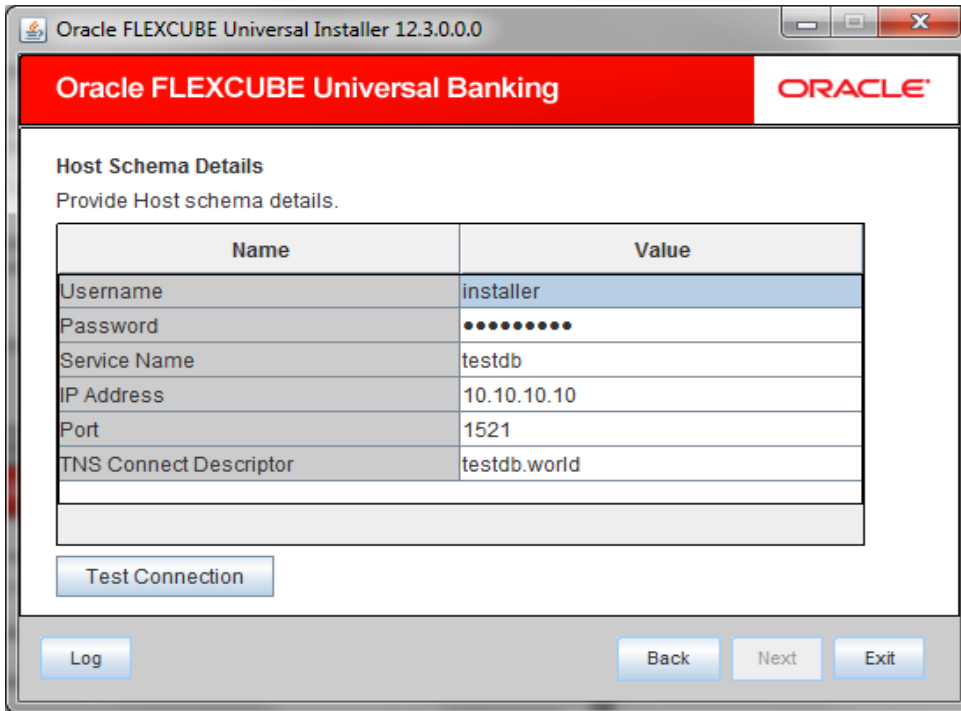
Oracle FLEXCUBE Universal Installer 12.3.0.0.0

Oracle FLEXCUBE Universal Banking

ORACLE

Host Schema Details

Provide Host schema details.

| Name | Value |
|---|---|
| Username | installer |
| Password | ••••••••• |
| Service Name | testdb |
| IP Address | 10.10.10.10 |
| Port | 1521 |
| TNS Connect Descriptor | testdb.world |

Test Connection

Log

Back

Next

Exit